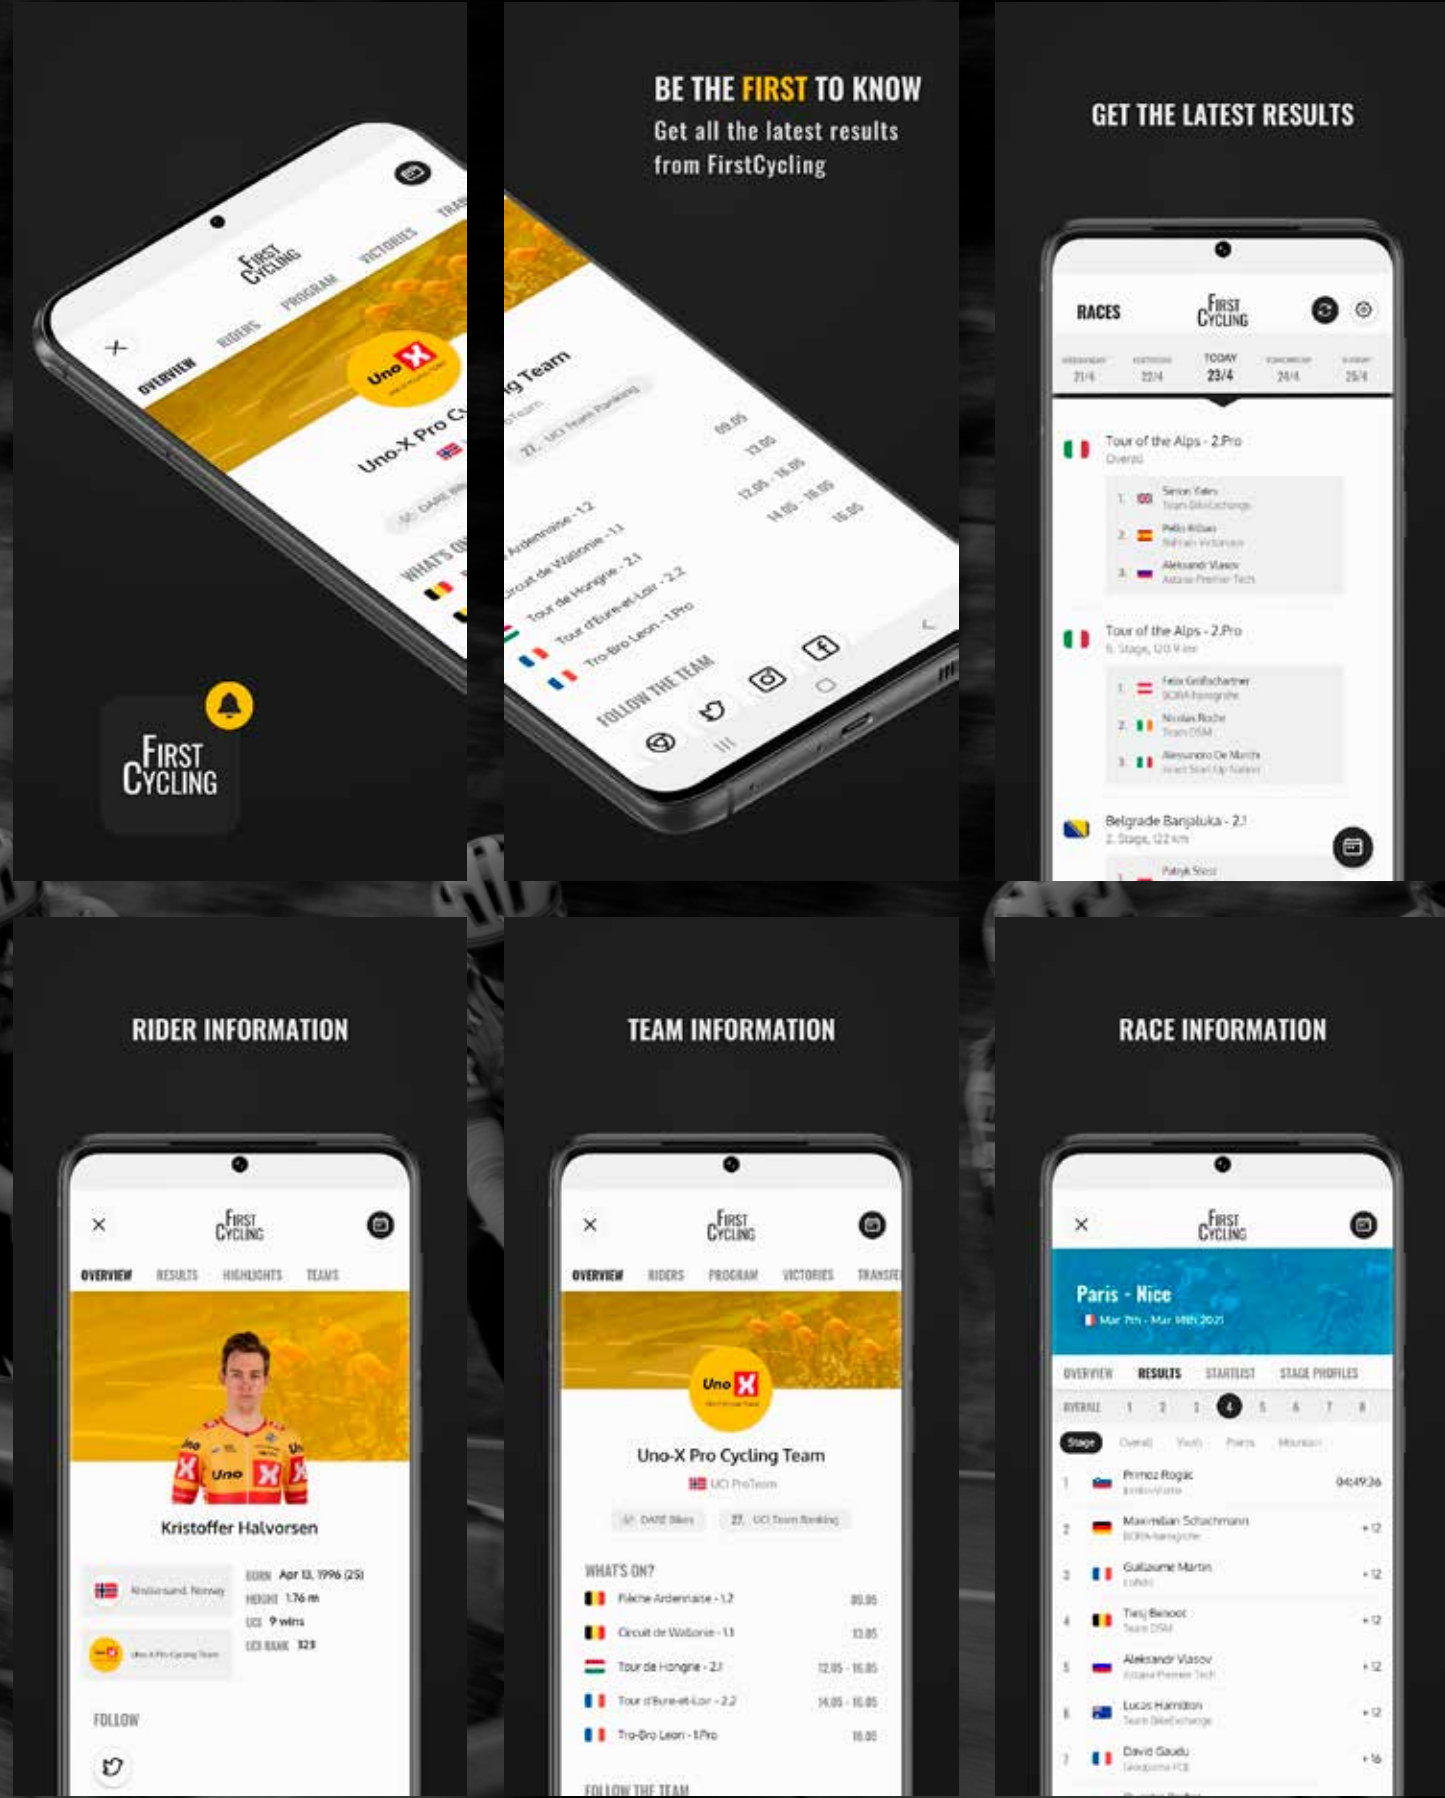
FIRST CYCLING

OVERVIEW RIDERS PROGRAM VICTORIES TRA

Uno X

Uno-X Pro C

WHAT'S O

FIRST CYCLING

BE THE FIRST TO KNOW
Get all the latest results from FirstCycling

g Team

21. UCI Team Ranking

Ardennaise - 1.2 09.05
Circuit de Wallonie - 1.1 13.05
Tour de Hongrie - 2.1 12.05 - 16.05
Tour d'Eure-et-Loir - 2.2 14.05 - 16.05
Tro-Bro Leon - 1.Pro 16.05

FOLLOW THE TEAM

GET THE LATEST RESULTS

RACES
FIRST CYCLING

21/4 22/4 TODAY 23/4 24/4 25/4

Tour of the Alps - 2.Pro
Overall
1. Simon Yates
2. Pello Bilbao
3. Aleksandr Vlasov

Tour of the Alps - 2.Pro
1. Felix Großschartner
2. Nicolas Roche
3. Alessandro De Marchi

Belgrade Banjaluka - 2.1
2. Stage, 122 km
Patryk Stosz

RIDER INFORMATION

FIRST CYCLING
OVERVIEW RESULTS HIGHLIGHTS TEAMS

Kristoffer Halvorsen

BORN Apr 13, 1996 (25)
HEIGHT 1.76 m
UCI 9 wins
UCI RANK 328

FOLLOW

TEAM INFORMATION

FIRST CYCLING
OVERVIEW RIDERS PROGRAM VICTORIES TRANSFE

Uno X

Uno-X Pro Cycling Team
UCI ProTeam

DARE Bikes 27. UCI Team Ranking

WHAT'S ON?
Flèche Ardennaise - 1.2 09.05
Circuit de Wallonie - 1.1 13.05
Tour de Hongrie - 2.1 12.05 - 16.05
Tour d'Eure-et-Loir - 2.2 14.05 - 16.05
Tro-Bro Leon - 1.Pro 16.05

FOLLOW THE TEAM

RACE INFORMATION

FIRST CYCLING

Paris - Nice
Mar 7th - Mar 14th 2021

OVERVIEW RESULTS STARTLIST STAGE PROFILES

OVERALL 1 2 3 4 5 6 7 8

Stage Overall Youth Points Mountain

1 Primoz Roglic 04:49:36
2 Maximilian Schachmann +12
3 Guillaume Martin +12
4 Tiesj Benoot +12
5 Aleksandr Vlasov +12
6 Lucas Hamilton +12
7 David Gaudu +16